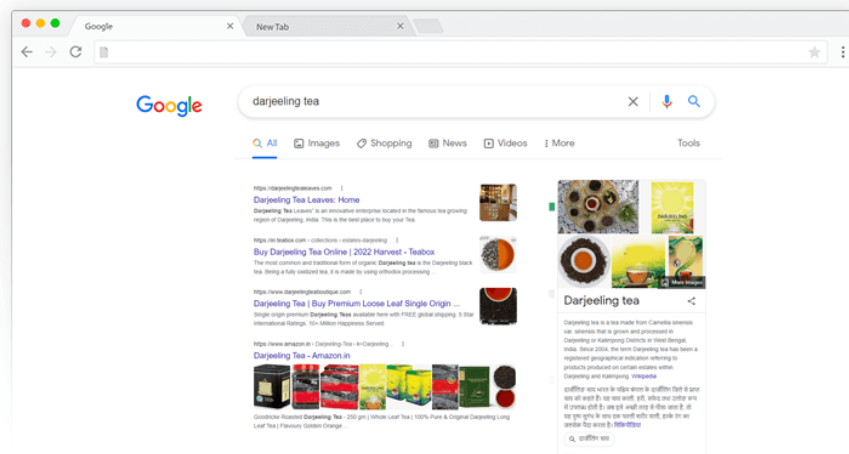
Google
New Tab

Google
darjeeling tea

All Images Shopping News Videos More Tools

https://darjeelingtealeaves.com
Darjeeling Tea Leaves: Home
Darjeeling Tea Leaves" is an innovative enterprise located in the famous tea growing region of Darjeeling, India. This is the best place to buy your Tea.

https://in.teabox.com › collections › estates-darjeeling
Buy Darjeeling Tea Online | 2022 Harvest - Teabox
The most common and traditional form of organic Darjeeling tea is the Darjeeling black tea. Being a fully oxidized tea, it is made by using orthodox processing ...

https://www.darjeelingteaboutique.com
Darjeeling Tea | Buy Premium Loose Leaf Single Origin ...
Single origin premium Darjeeling Teas available here with FREE global shipping. 5 Star International Ratings. 10+ Million Happiness Served.

https://www.amazon.in › Darjeeling-Tea › k=Darjeeling...
Darjeeling Tea - Amazon.in
Goodricke Roasted Darjeeling Tea - 250 gm | Whole Leaf Tea | 100% Pure & Original Darjeeling Long Leaf Tea | Flavoury Golden Orange ...

More images
Darjeeling tea
Darjeeling tea is a tea made from Camellia sinensis var. sinensis that is grown and processed in Darjeeling or Kalimpong Districts in West Bengal, India. Since 2004, the term Darjeeling tea has been a registered geographical indication referring to products produced on certain estates within Darjeeling and Kalimpong. Wikipedia
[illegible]
दार्जिलिंग चाय